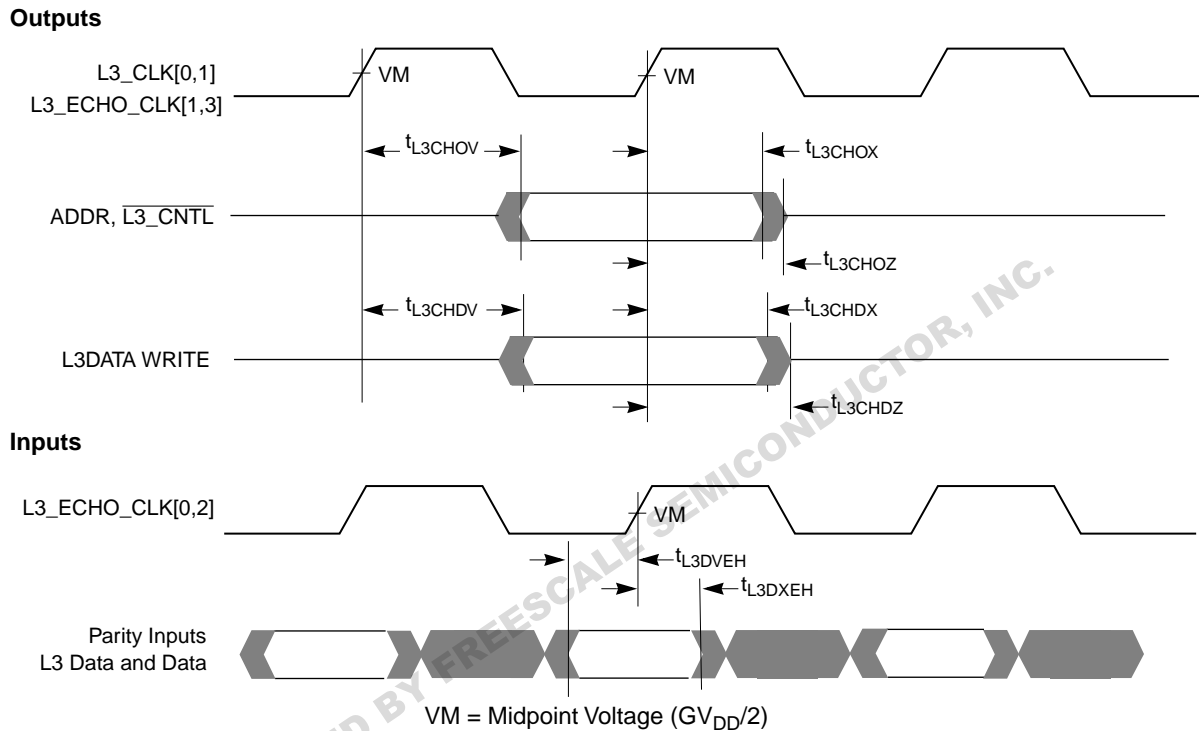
Outputs

L3_CLK[0,1]
L3_ECHO_CLK[1,3]

VM

VM

$t_{L3CHOV}$

$t_{L3CHOX}$

ADDR, $\overline{L3\_CNTL}$

$t_{L3CHOZ}$

$t_{L3CHDV}$

$t_{L3CHDX}$

L3DATA WRITE

$t_{L3CHDZ}$

Inputs

L3_ECHO_CLK[0,2]

VM

$t_{L3DVEH}$

$t_{L3DXEH}$

Parity Inputs
L3 Data and Data

VM = Midpoint Voltage ($GV_{DD}/2$)

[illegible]D BY FREESCALE SEMICONDUCTOR, INC.